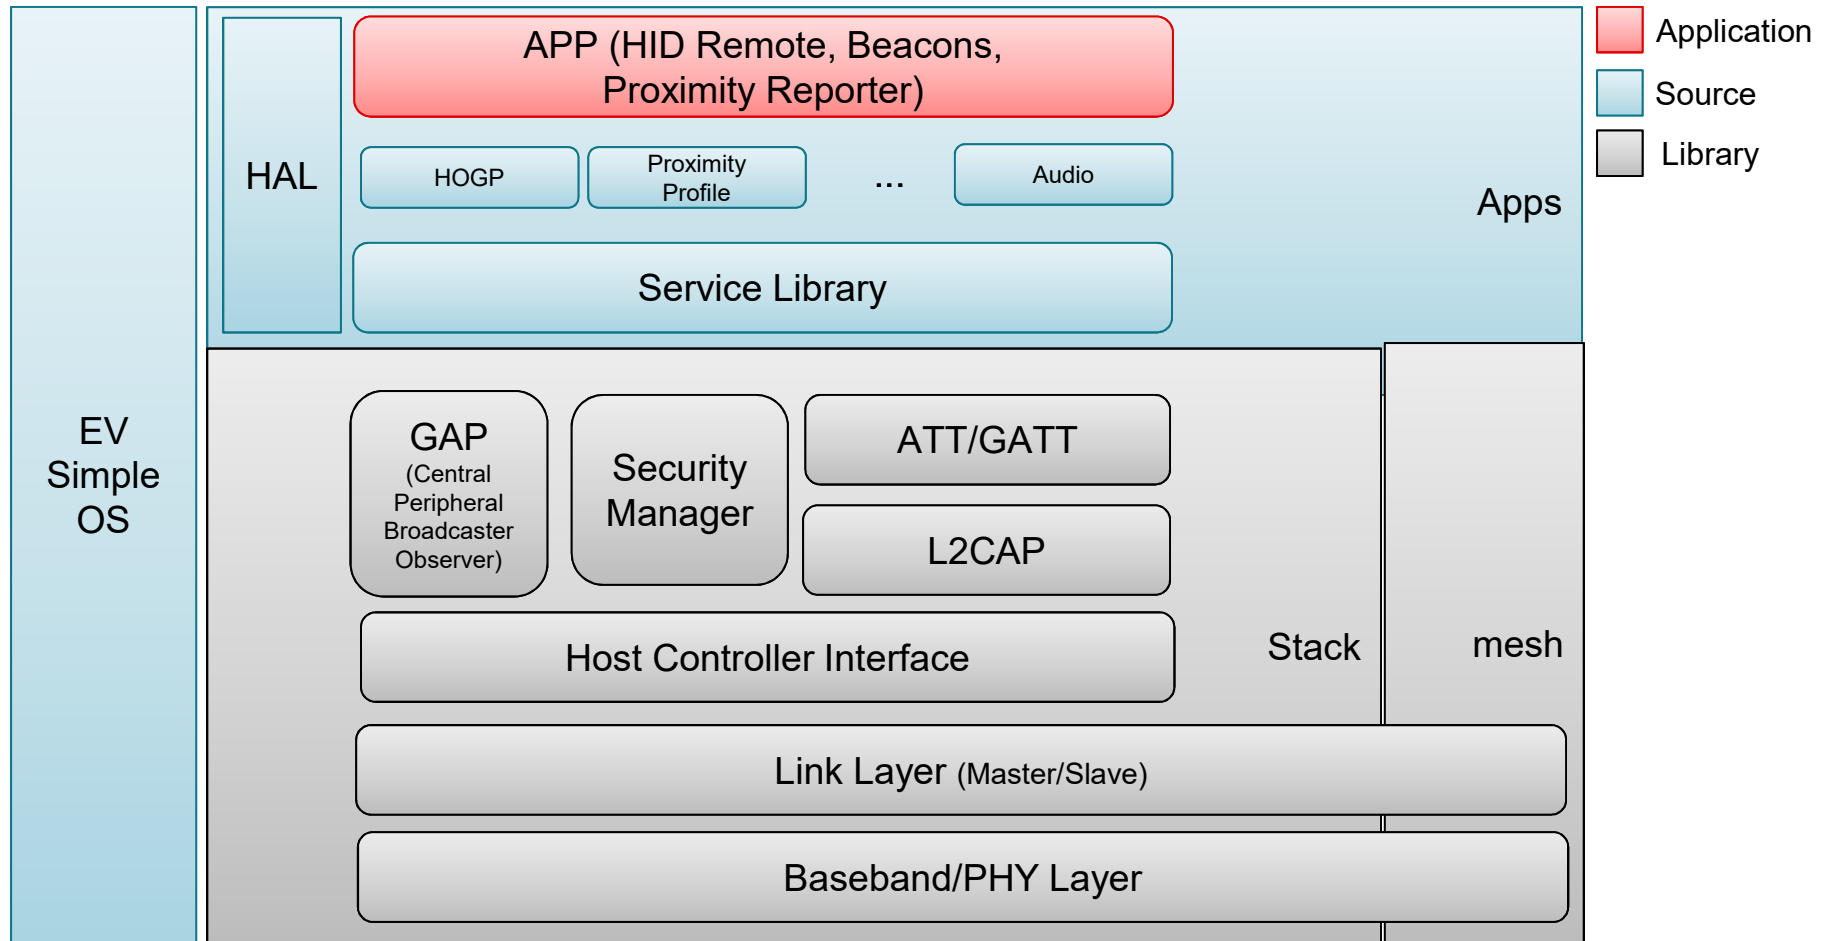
EV Simple OS

HAL

APP (HID Remote, Beacons, Proximity Reporter)

HOGP

Proximity Profile

...

Audio

Apps

Service Library

Application

Source

Library

GAP (Central Peripheral Broadcaster Observer)

Security Manager

ATT/GATT

L2CAP

Host Controller Interface

Stack

mesh

Link Layer (Master/Slave)

Baseband/PHY Layer